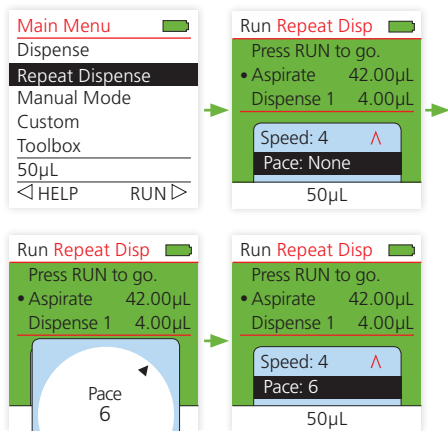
Main Menu
Dispense
Repeat Dispense
Manual Mode
Custom
Toolbox
50µL
◁ HELP RUN ▷

Run Repeat Disp
Press RUN to go.
• Aspirate 42.00µL
Dispense 1 4.00µL
Speed: 4 ∧
Pace: None
50µL

Run Repeat Disp
Press RUN to go.
• Aspirate 42.00µL
Dispense 1 4.00µL
Pace
6

Run Repeat Disp
Press RUN to go.
• Aspirate 42.00µL
Dispense 1 4.00µL
Speed: 4 ∧
Pace: 6
50µL